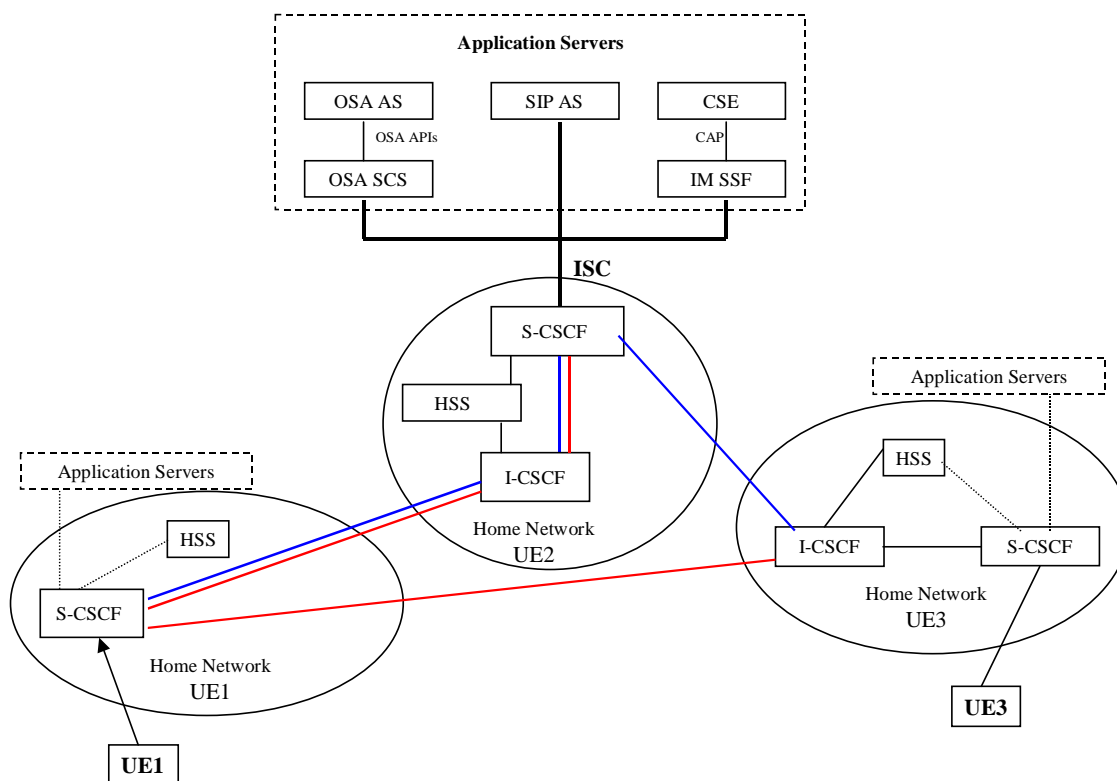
Application Servers

OSA AS

SIP AS

CSE

OSA APIs

CAP

OSA SCS

IM SSF

ISC

S-CSCF

HSS

I-CSCF

Home Network
UE2

Application Servers

HSS

I-CSCF

S-CSCF

Home Network
UE3

UE3

Application Servers

HSS

S-CSCF

Home Network
UE1

UE1